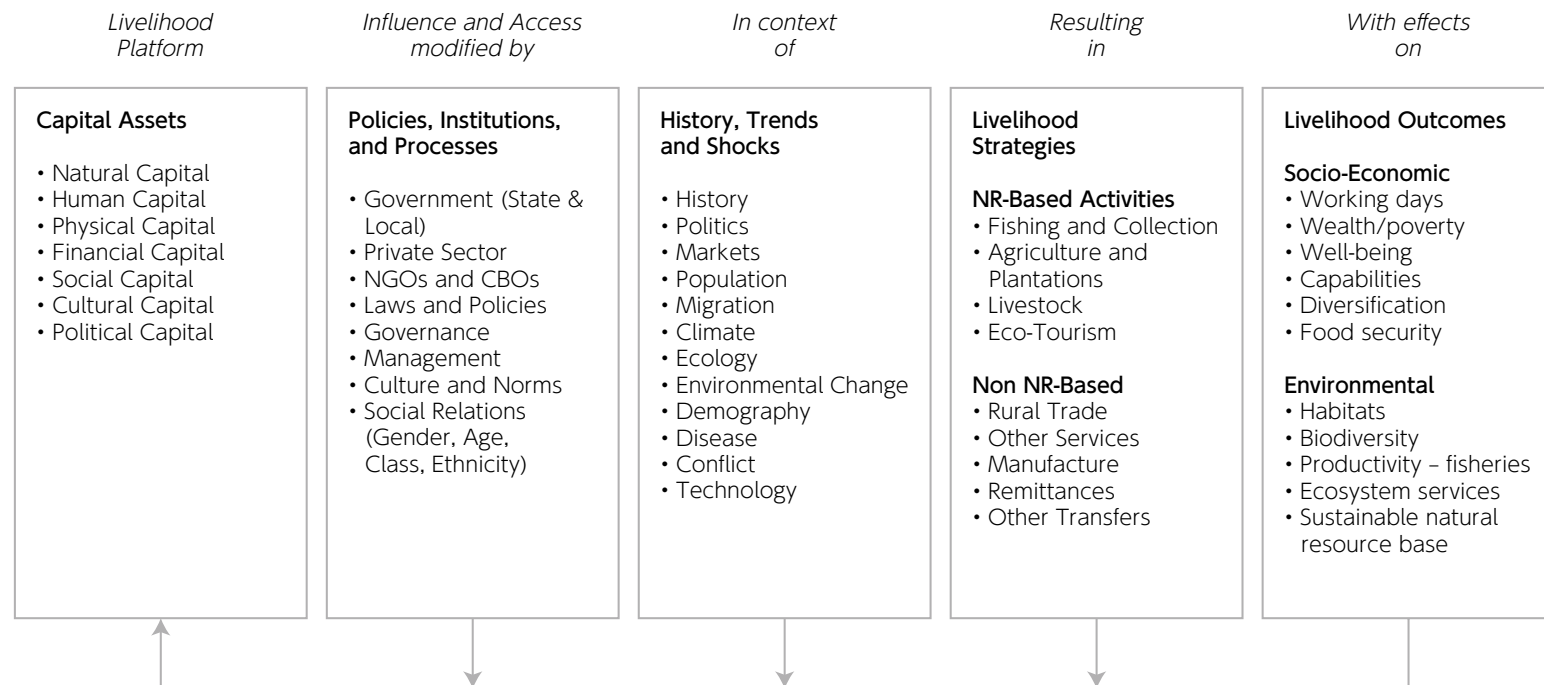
Livelihood Platform

Capital Assets

• Natural Capital
• Human Capital
• Physical Capital
• Financial Capital
• Social Capital
• Cultural Capital
• Political Capital

Influence and Access modified by

Policies, Institutions, and Processes

• Government (State & Local)
• Private Sector
• NGOs and CBOs
• Laws and Policies
• Governance
• Management
• Culture and Norms
• Social Relations (Gender, Age, Class, Ethnicity)

In context of

History, Trends and Shocks

• History
• Politics
• Markets
• Population
• Migration
• Climate
• Ecology
• Environmental Change
• Demography
• Disease
• Conflict
• Technology

Resulting in

Livelihood Strategies

NR-Based Activities
• Fishing and Collection
• Agriculture and Plantations
• Livestock
• Eco-Tourism

Non NR-Based
• Rural Trade
• Other Services
• Manufacture
• Remittances
• Other Transfers

With effects on

Livelihood Outcomes

Socio-Economic
• Working days
• Wealth/poverty
• Well-being
• Capabilities
• Diversification
• Food security

Environmental
• Habitats
• Biodiversity
• Productivity – fisheries
• Ecosystem services
• Sustainable natural resource base